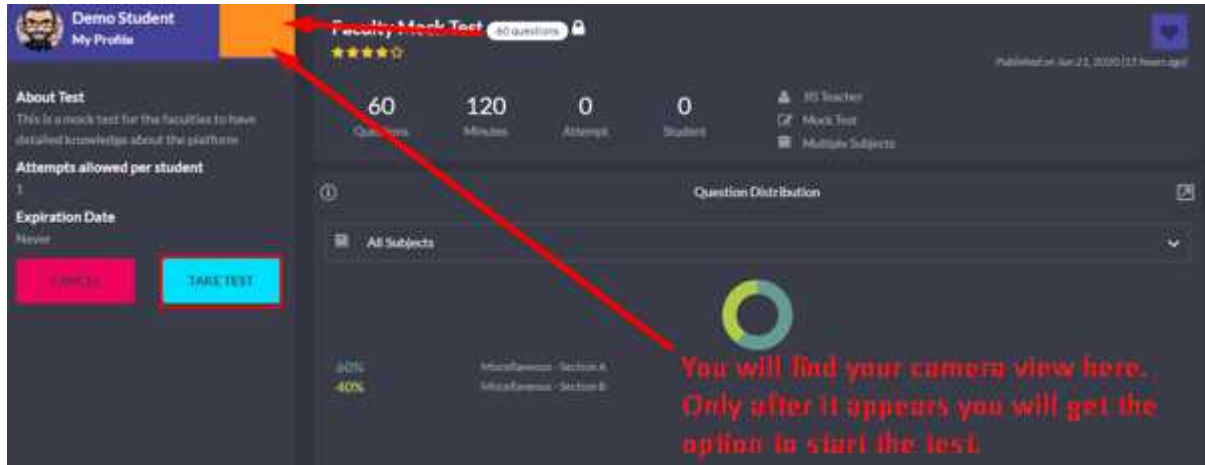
Demo Student
My Profile

Faculty Mock Test 60 questions

Published on Jun 21, 2020 (17 hours ago)

About Test
This is a mock test for the faculties to have detailed knowledge about the platform

Attempts allowed per student
1

Expiration Date
Never

CANCEL

TAKE TEST

60
Questions

120
Minutes

0
Attempt

0
Student

JIS Teacher
Mock Test
Multiple Subjects

Question Distribution

All Subjects

60%
Miscellaneous - Section A
40%
Miscellaneous - Section B

You will find your camera view here. Only after it appears you will get the option to start the test.